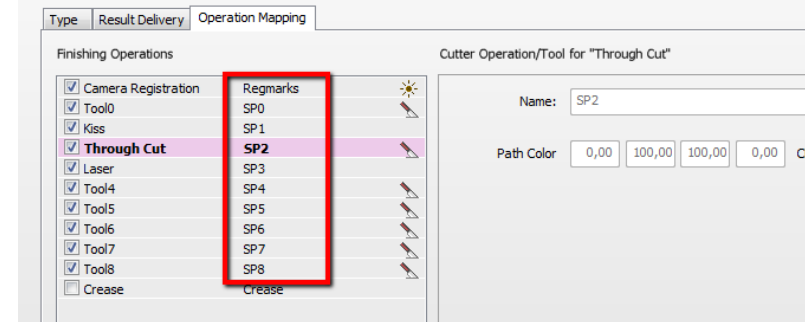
Type | Result Delivery | Operation Mapping

Finishing Operations

| | |
|---|---|
| Camera Registration | Regmarks |
| Tool0 | SP0 |
| Kiss | SP1 |
| **Through Cut** | **SP2** |
| Laser | SP3 |
| Tool4 | SP4 |
| Tool5 | SP5 |
| Tool6 | SP6 |
| Tool7 | SP7 |
| Tool8 | SP8 |
| Crease | Crease |

Cutter Operation/Tool for "Through Cut"

Name: SP2

Path Color 0,00 100,00 100,00 0,00 C